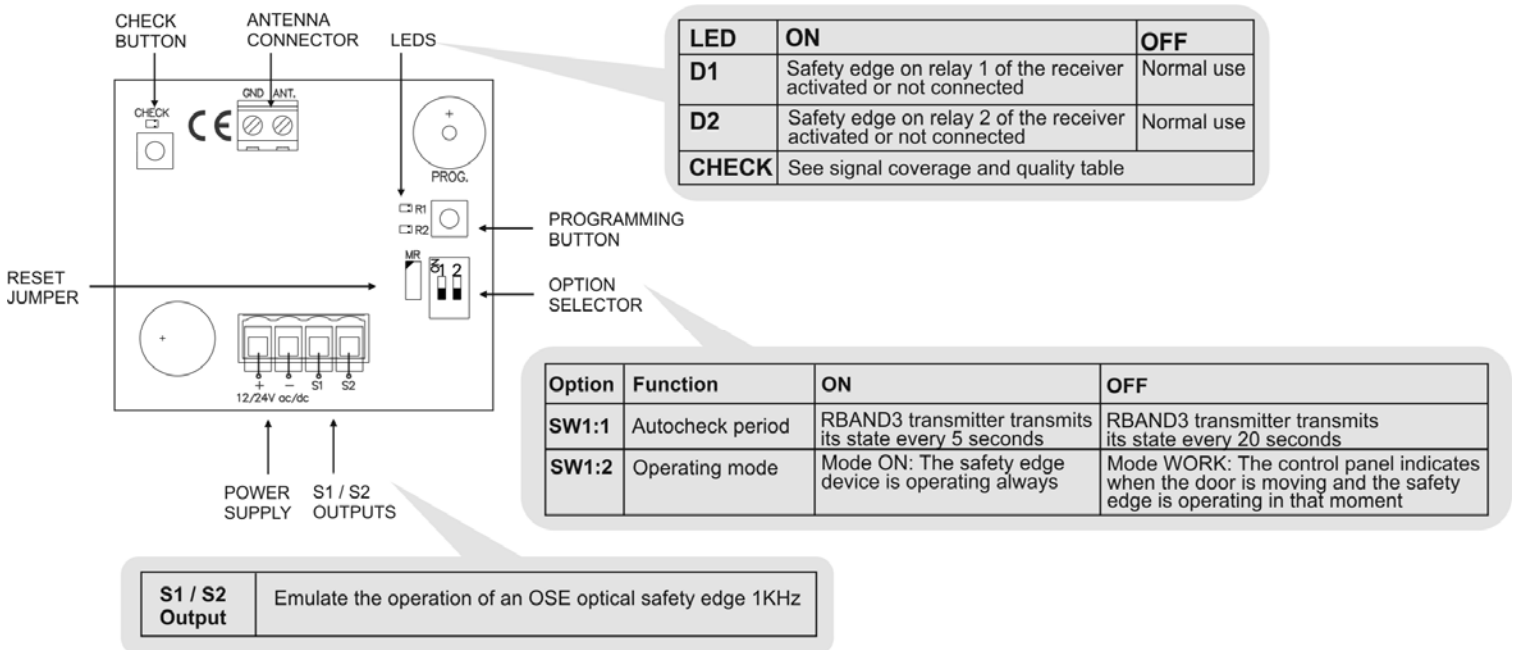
CHECK BUTTON

ANTENNA CONNECTOR

LEDS

CHECK

GND ANT.

CE

+

PROG.

R1

R2

MR

1 2

PROGRAMMING BUTTON

RESET JUMPER

OPTION SELECTOR

+

+ − S1 S2

12/24V ac/dc

POWER SUPPLY

S1 / S2 OUTPUTS

| LED | ON | OFF |
|---|---|---|
| D1 | Safety edge on relay 1 of the receiver activated or not connected | Normal use |
| D2 | Safety edge on relay 2 of the receiver activated or not connected | Normal use |
| CHECK | See signal coverage and quality table | |

| Option | Function | ON | OFF |
|---|---|---|---|
| SW1:1 | Autocheck period | RBAND3 transmitter transmits its state every 5 seconds | RBAND3 transmitter transmits its state every 20 seconds |
| SW1:2 | Operating mode | Mode ON: The safety edge device is operating always | Mode WORK: The control panel indicates when the door is moving and the safety edge is operating in that moment |

| S1 / S2 Output | Emulate the operation of an OSE optical safety edge 1KHz |
|---|---|